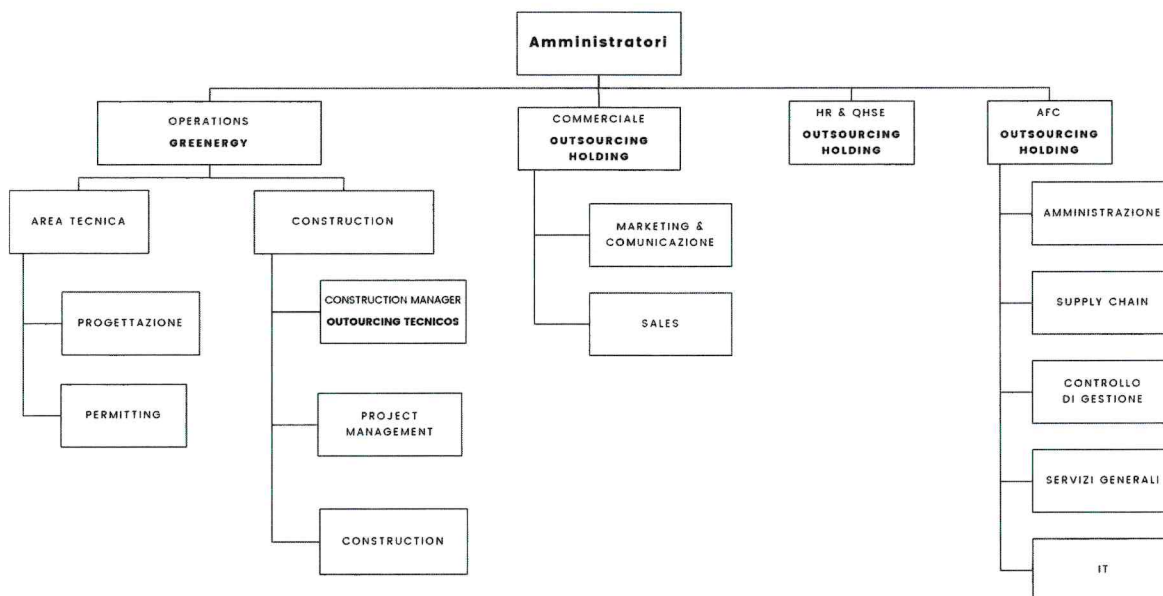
Amministratori

OPERATIONS
GREENERGY

AREA TECNICA

PROGETTAZIONE

PERMITTING

CONSTRUCTION

CONSTRUCTION MANAGER
OUTOURCING TECNICOS

PROJECT MANAGEMENT

CONSTRUCTION

COMMERCIALE
OUTSOURCING HOLDING

MARKETING & COMUNICAZIONE

SALES

HR & QHSE
OUTSOURCING HOLDING

AFC
OUTSOURCING HOLDING

AMMINISTRAZIONE

SUPPLY CHAIN

CONTROLLO DI GESTIONE

SERVIZI GENERALI

IT